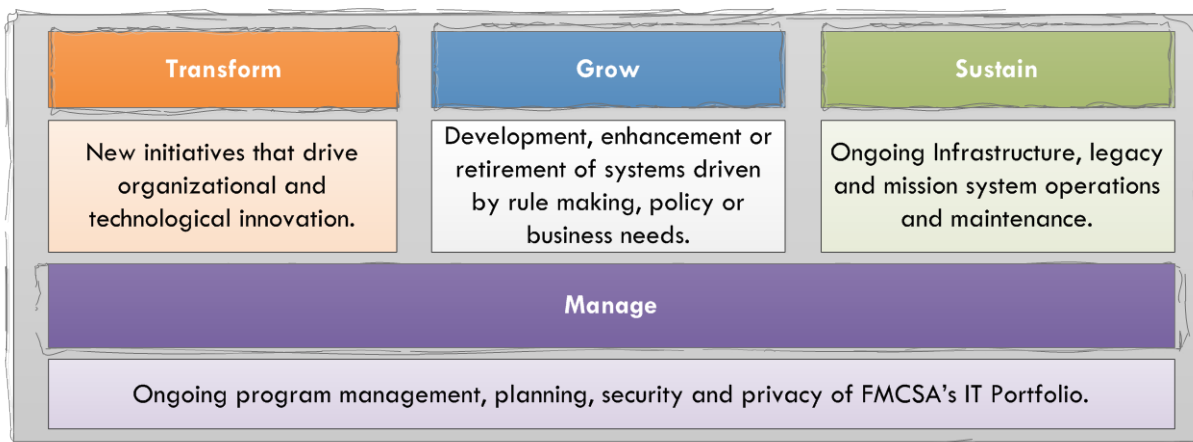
Transform

New initiatives that drive organizational and technological innovation.

Grow

Development, enhancement or retirement of systems driven by rule making, policy or business needs.

Sustain

Ongoing Infrastructure, legacy and mission system operations and maintenance.

Manage

Ongoing program management, planning, security and privacy of FMCSA's IT Portfolio.